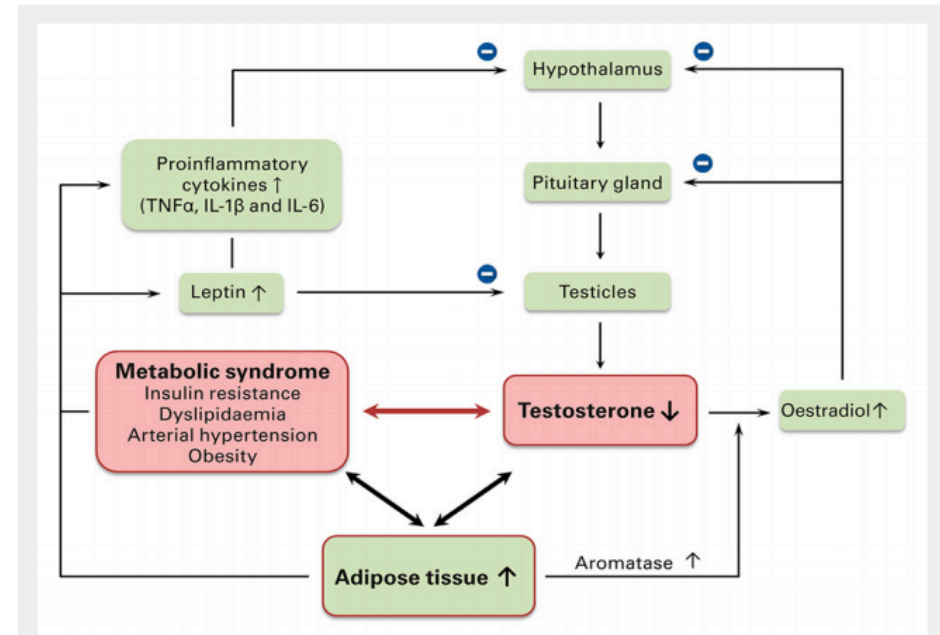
Hypothalamus

Pituitary gland

Testicles

Proinflammatory cytokines ↑ (TNFα, IL-1β and IL-6)

Leptin ↑

Metabolic syndrome
Insulin resistance
Dyslipidaemia
Arterial hypertension
Obesity

Testosterone ↓

Oestradiol ↑

Adipose tissue ↑

Aromatase ↑